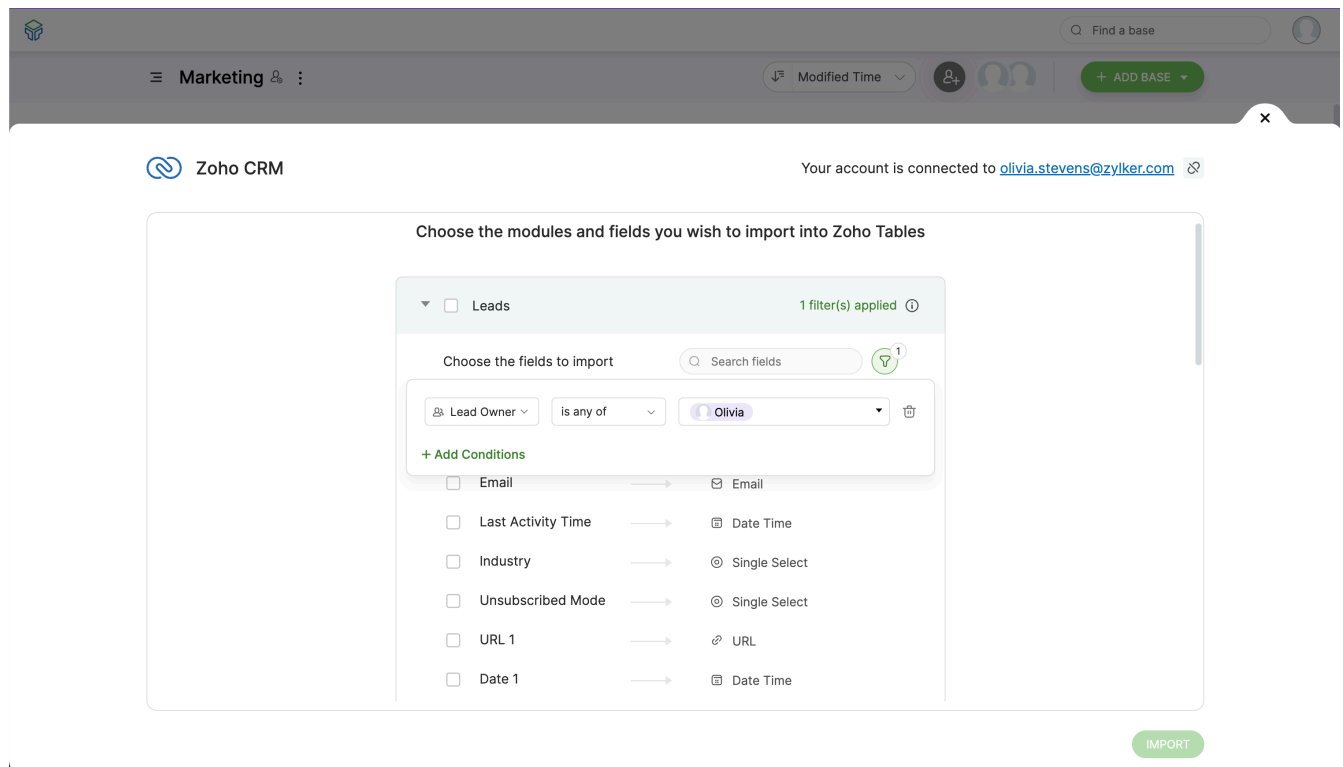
Find a base

Marketing

Modified Time

+ ADD BASE

Zoho CRM

Your account is connected to olivia.stevens@zylker.com

Choose the modules and fields you wish to import into Zoho Tables

Leads

1 filter(s) applied

Choose the fields to import

Search fields

1

Lead Owner

is any of

Olivia

+ Add Conditions

| | | |
|---|---|---|
| Email | | Email |
| Last Activity Time | | Date Time |
| Industry | | Single Select |
| Unsubscribed Mode | | Single Select |
| URL 1 | | URL |
| Date 1 | | Date Time |

IMPORT